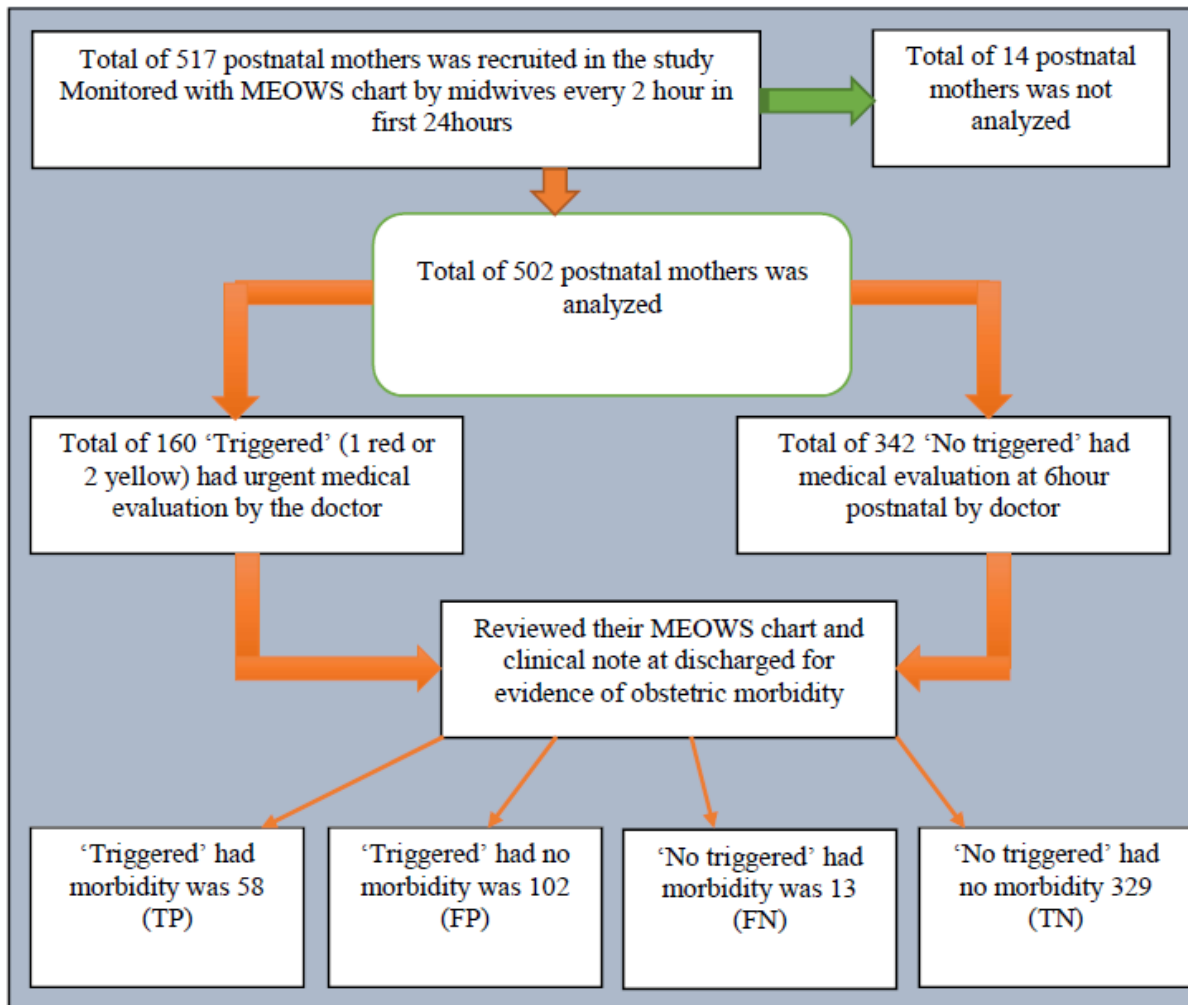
Total of 517 postnatal mothers was recruited in the study Monitored with MEOWS chart by midwives every 2 hour in first 24hours

Total of 14 postnatal mothers was not analyzed

Total of 502 postnatal mothers was analyzed

Total of 160 'Triggered' (1 red or 2 yellow) had urgent medical evaluation by the doctor

Total of 342 'No triggered' had medical evaluation at 6hour postnatal by doctor

Reviewed their MEOWS chart and clinical note at discharged for evidence of obstetric morbidity

'Triggered' had morbidity was 58 (TP)

'Triggered' had no morbidity was 102 (FP)

'No triggered' had morbidity was 13 (FN)

'No triggered' had no morbidity 329 (TN)